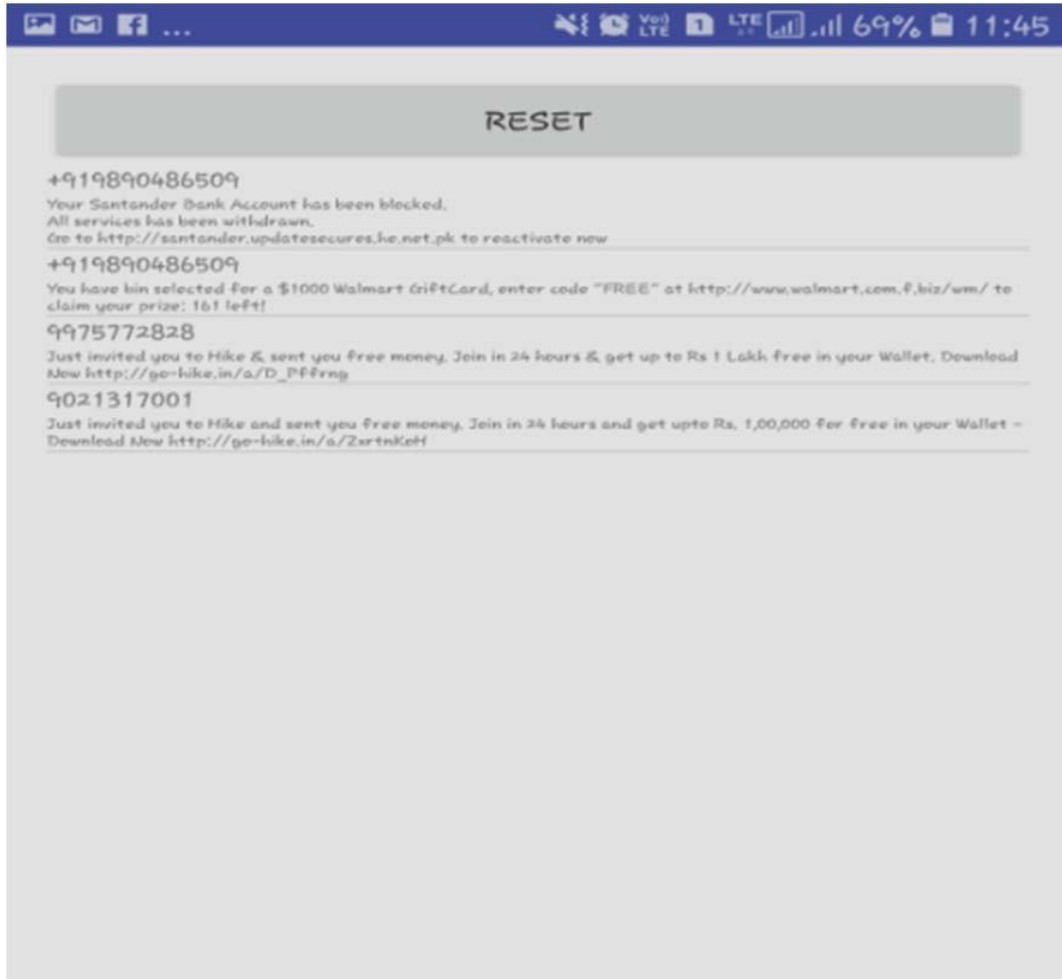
... 69% 11:45

RESET

+919890486509
Your Santander Bank Account has been blocked.
All services has been withdrawn.
Go to http://santander.updatesecures.he.net.pk to reactivate now

+919890486509
You have bin selected for a $1000 Walmart GiftCard, enter code "FREE" at http://www.walmart.com.f.biz/wm/ to claim your prize: 161 left!

9975772828
Just invited you to Hike & sent you free money. Join in 24 hours & get up to Rs 1 Lakh free in your Wallet. Download Now http://go-hike.in/a/D_Pffrng

9021317001
Just invited you to Hike and sent you free money. Join in 24 hours and get upto Rs. 1,00,000 for free in your Wallet - Download Now http://go-hike.in/a/2xrtnKeH